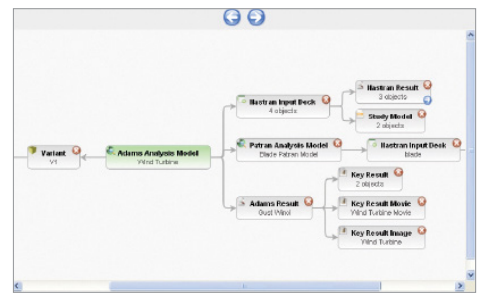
Variant
V1

Adams Analysis Model
Wind Turbine

Nastran Input Deck
4 objects

Nastran Result
2 objects

Study Model
2 objects

Patran Analysis Model
Blade Patran Model

Nastran Input Deck
Blade

Adams Result
Gust Wind

Key Result
2 objects

Key Result Movie
Wind Turbine Movie

Key Result Image
Wind Turbine